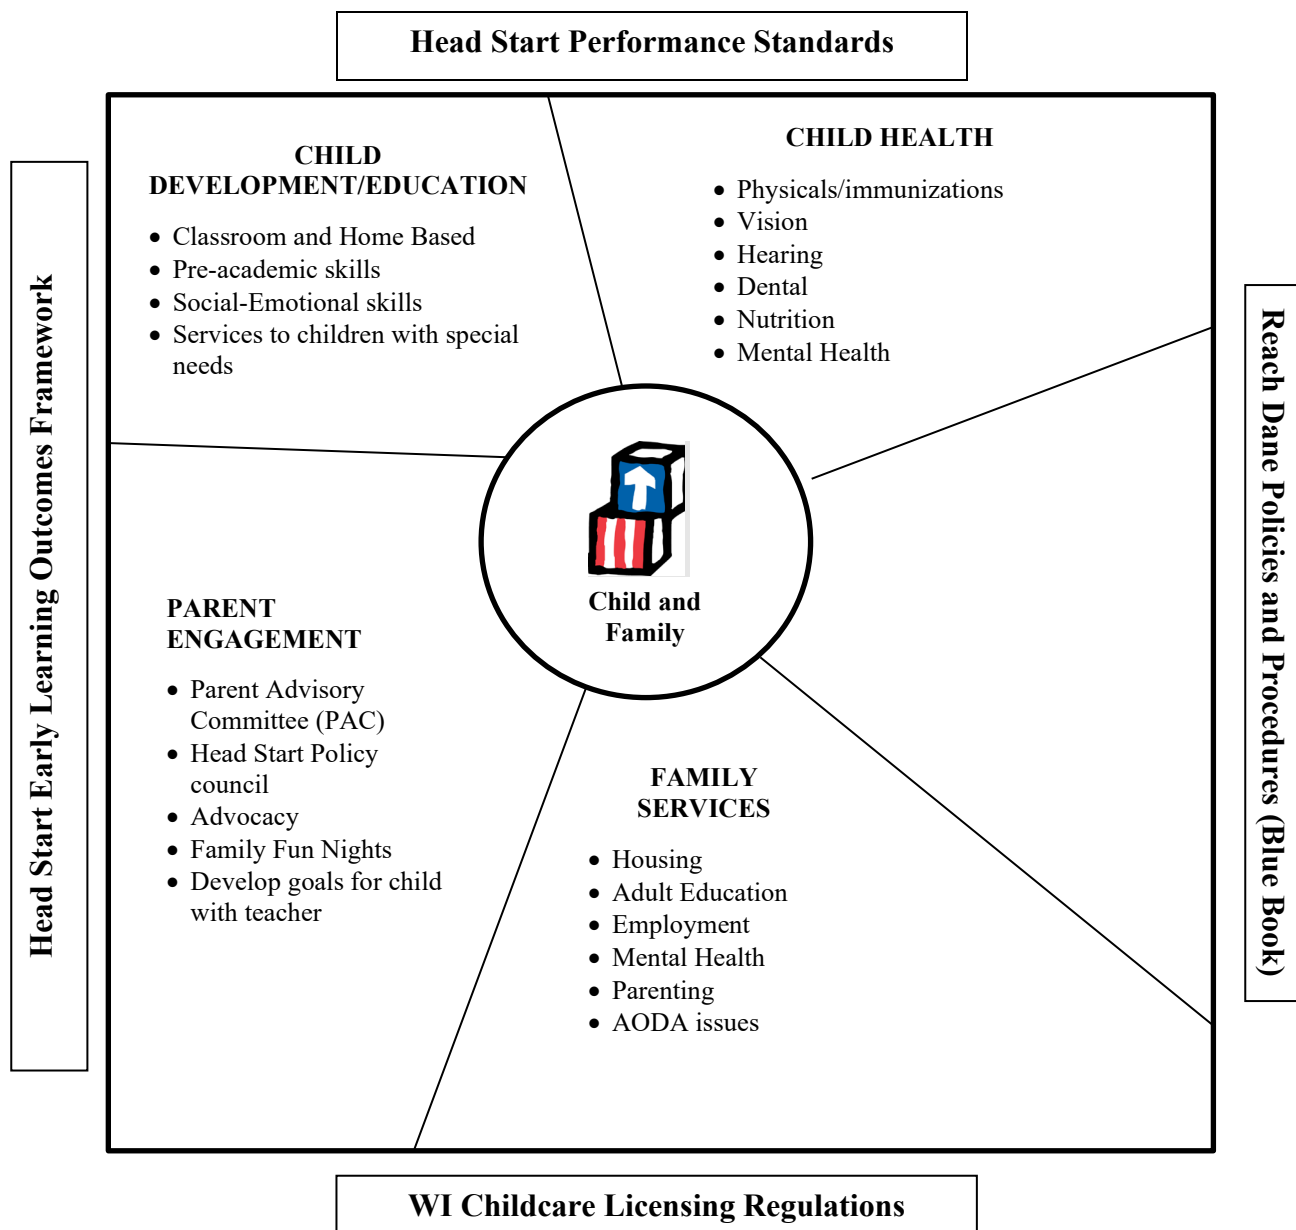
Head Start Performance Standards

Head Start Early Learning Outcomes Framework

CHILD DEVELOPMENT/EDUCATION

- Classroom and Home Based
- Pre-academic skills
- Social-Emotional skills
- Services to children with special needs

CHILD HEALTH

- Physicals/immunizations
- Vision
- Hearing
- Dental
- Nutrition
- Mental Health

Reach Dane Policies and Procedures (Blue Book)

Child and Family

PARENT ENGAGEMENT

- Parent Advisory Committee (PAC)
- Head Start Policy council
- Advocacy
- Family Fun Nights
- Develop goals for child with teacher

FAMILY SERVICES

- Housing
- Adult Education
- Employment
- Mental Health
- Parenting
- AODA issues

WI Childcare Licensing Regulations